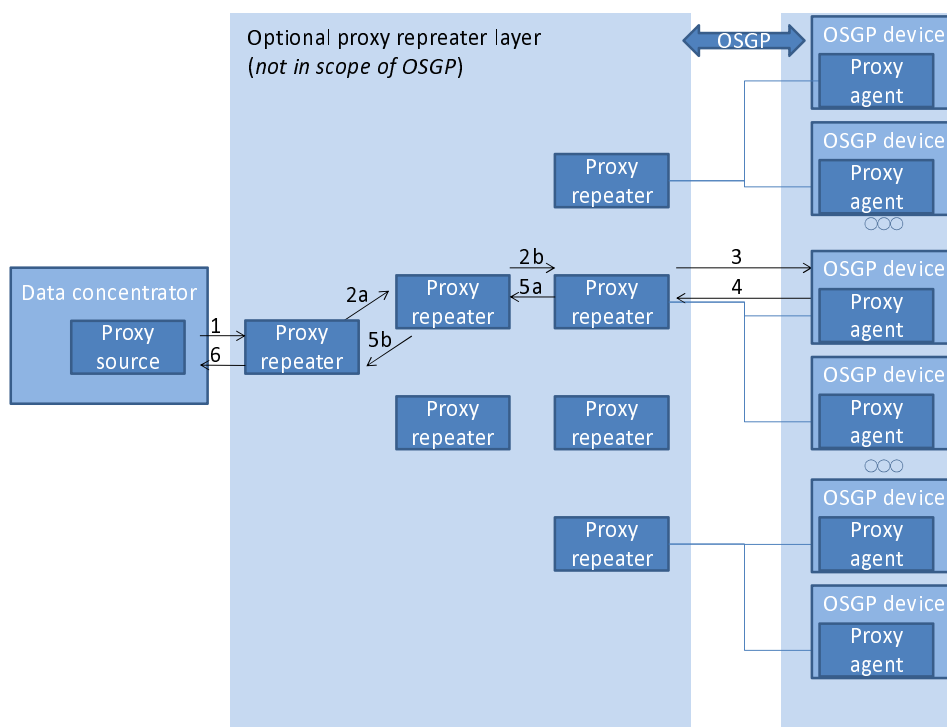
Optional proxy repreater layer
(*not in scope of OSGP*)

OSGP

OSGP device
Proxy agent

OSGP device
Proxy agent

Proxy repeater

Data concentrator
Proxy source

1
6

Proxy repeater

2a
5b

Proxy repeater

2b
5a

Proxy repeater

3
4

OSGP device
Proxy agent

OSGP device
Proxy agent

Proxy repeater

Proxy repeater

OSGP device
Proxy agent

Proxy repeater

OSGP device
Proxy agent